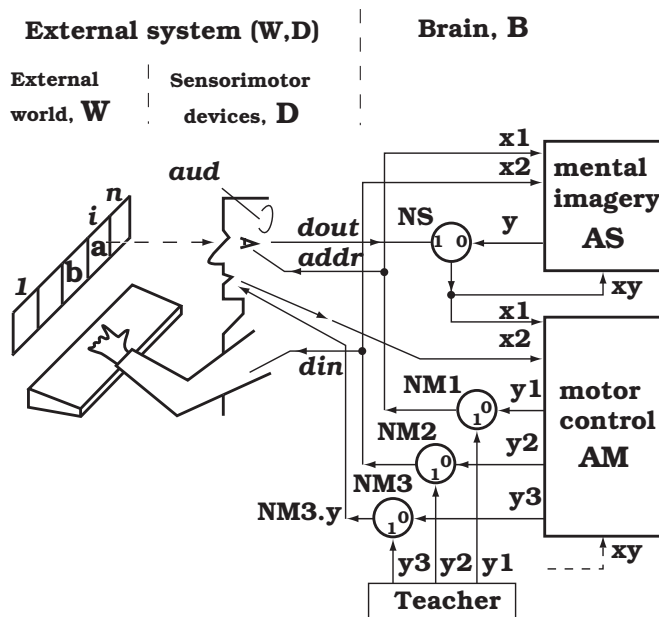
External system (W,D)

Brain, B

External world, W

Sensorimotor devices, D

aud

n

i

a

b

1

dout

addr

din

x1

x2

NS

1 0

y

mental imagery AS

xy

x1

x2

NM1

$1^0$

y1

NM2

$1^0$

y2

motor control AM

NM3

$1^0$

y3

NM3.y

xy

y3 y2 y1

Teacher